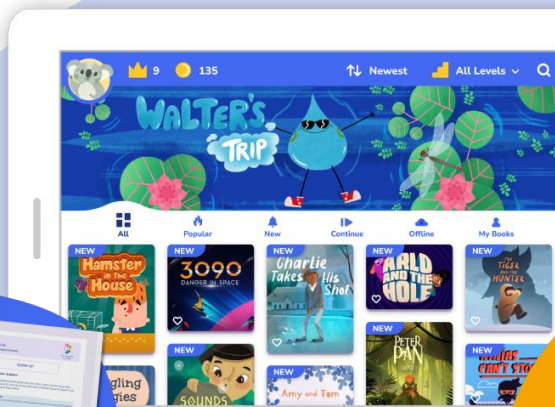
9 135 Newest All Levels

WALTER'S TRIP

All Popular New Continue Offline My Books

NEW
Hamster in the House

NEW
3090
DANGER IN SPACE

NEW
Charlie Takes His Shot

NEW
ARLO AND THE HOLE

NEW
THE TIGER AND THE HUNTER

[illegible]gling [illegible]gies

NEW
SOUNDS

NEW
Amy and Tom

NEW
PETER PAN

NEW
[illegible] CAN'T STO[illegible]